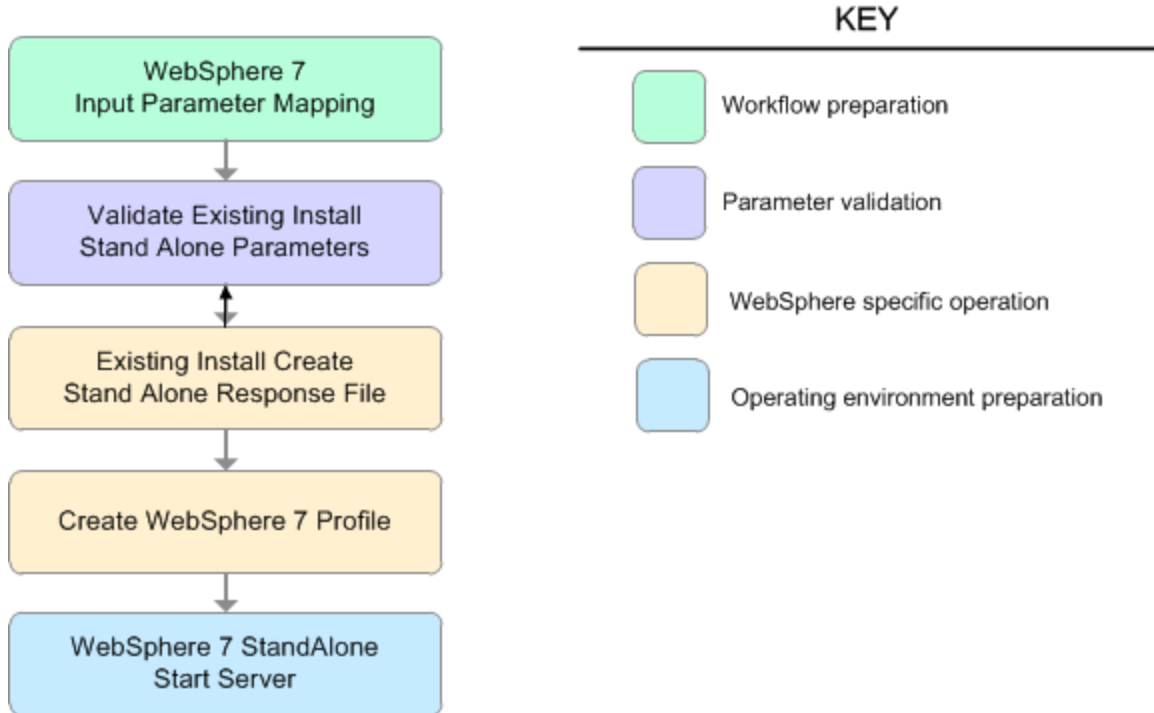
WebSphere 7
Input Parameter Mapping

Validate Existing Install
Stand Alone Parameters

Existing Install Create
Stand Alone Response File

Create WebSphere 7 Profile

WebSphere 7 StandAlone
Start Server

KEY

Workflow preparation

Parameter validation

WebSphere specific operation

Operating environment preparation